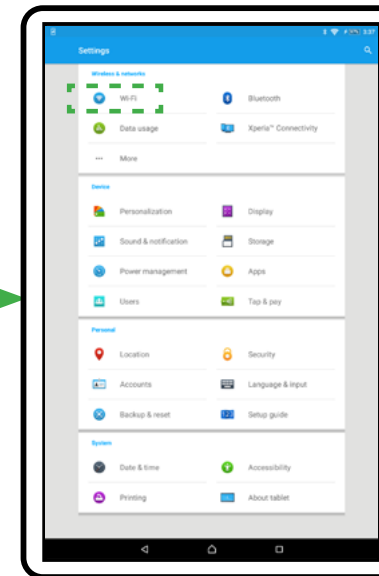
Settings

Wireless & networks

Wi-Fi

Bluetooth

Data usage

Xperia™ Connectivity

More

Device

Personalization

Display

Sound & notification

Storage

Power management

Apps

Users

Tap & pay

Personal

Location

Security

Accounts

Language & input

Backup & reset

Setup guide

System

Date & time

Accessibility

Printing

About tablet